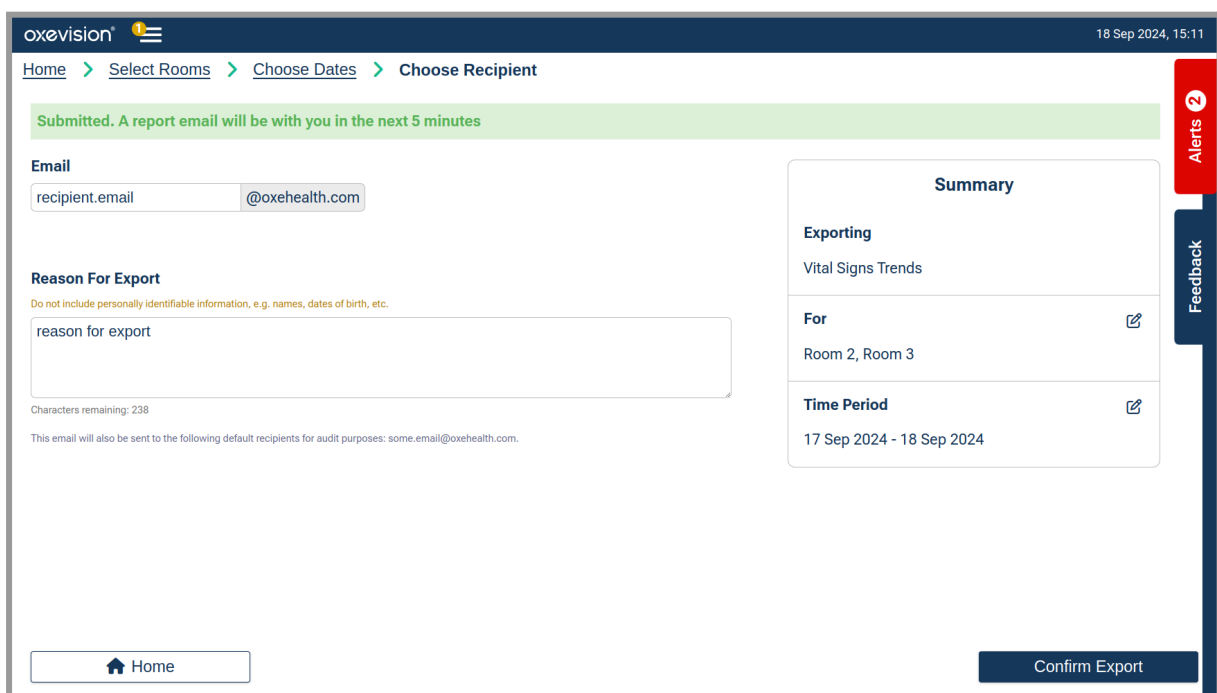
oxevision® 1

18 Sep 2024, 15:11

Home > Select Rooms > Choose Dates > Choose Recipient

Alerts 2

Submitted. A report email will be with you in the next 5 minutes

Email

recipient.email @oxehealth.com

Reason For Export

Do not include personally identifiable information, e.g. names, dates of birth, etc.

reason for export

Characters remaining: 238

This email will also be sent to the following default recipients for audit purposes: some.email@oxehealth.com.

Summary

Exporting

Vital Signs Trends

For

Room 2, Room 3

Time Period

17 Sep 2024 - 18 Sep 2024

Feedback

Home

Confirm Export